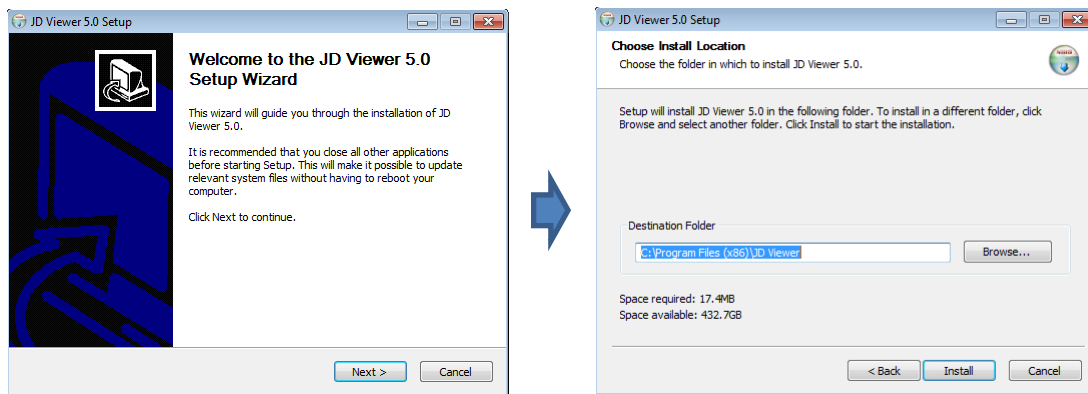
JD Viewer 5.0 Setup

Welcome to the JD Viewer 5.0 Setup Wizard

This wizard will guide you through the installation of JD Viewer 5.0.

It is recommended that you close all other applications before starting Setup. This will make it possible to update relevant system files without having to reboot your computer.

Click Next to continue.

Next >

Cancel

JD Viewer 5.0 Setup

Choose Install Location

Choose the folder in which to install JD Viewer 5.0.

Setup will install JD Viewer 5.0 in the following folder. To install in a different folder, click Browse and select another folder. Click Install to start the installation.

Destination Folder

C:\Program Files (x86)\JD Viewer

Browse...

Space required: 17.4MB
Space available: 432.7GB

< Back

Install

Cancel